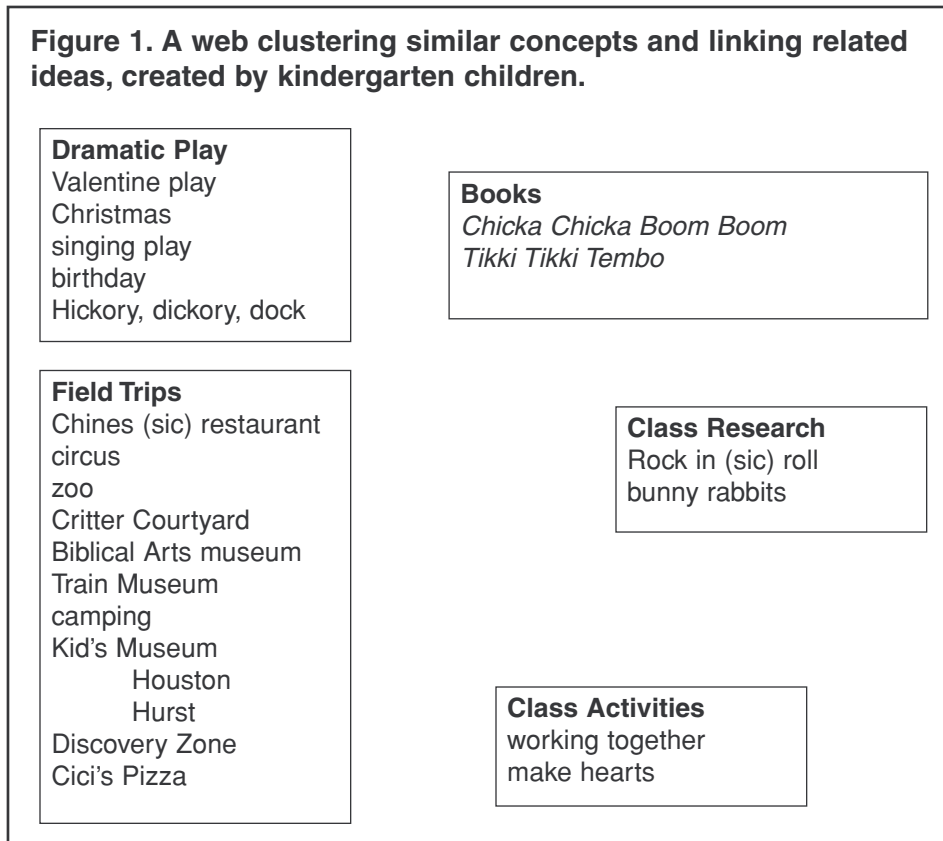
**Figure 1. A web clustering similar concepts and linking related ideas, created by kindergarten children.**

**Dramatic Play**
Valentine play
Christmas
singing play
birthday
Hickory, dickory, dock

**Books**
*Chicka Chicka Boom Boom*
*Tikki Tikki Tembo*

**Field Trips**
Chines (sic) restaurant
circus
zoo
Critter Courtyard
Biblical Arts museum
Train Museum
camping
Kid's Museum
Houston
Hurst
Discovery Zone
Cici's Pizza

**Class Research**
Rock in (sic) roll
bunny rabbits

**Class Activities**
working together
make hearts